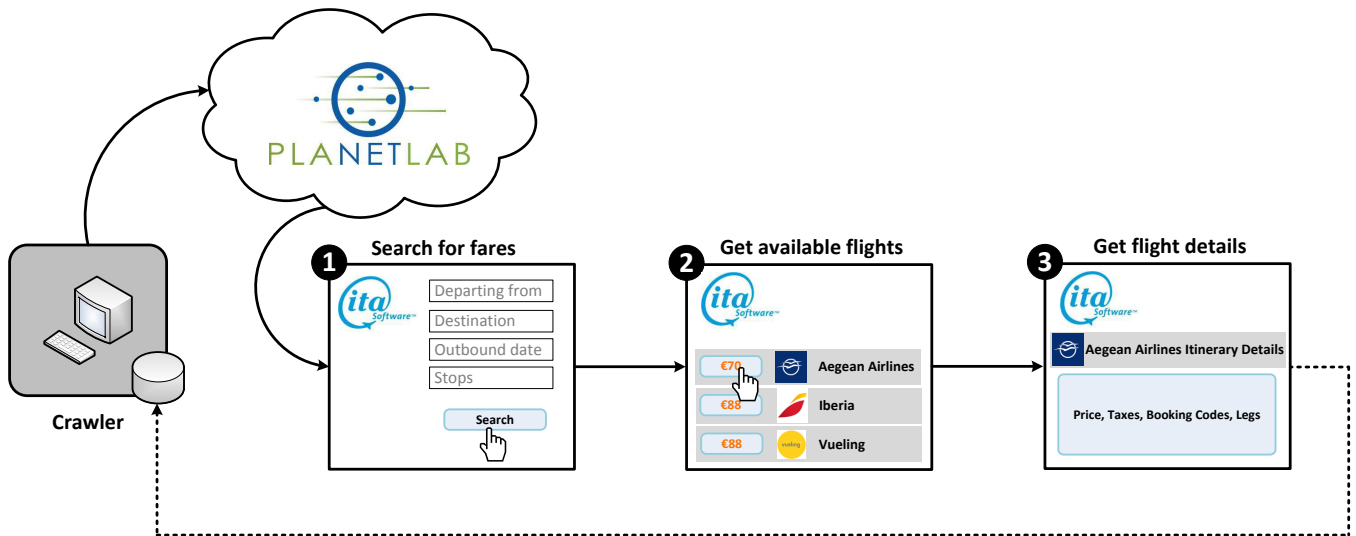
PLANETLAB

Crawler

1 Search for fares

ita Software™

Departing from

Destination

Outbound date

Stops

Search

2 Get available flights

ita Software™

€70 Aegean Airlines

€88 Iberia

€88 vueling Vueling

3 Get flight details

ita Software™

Aegean Airlines Itinerary Details

Price, Taxes, Booking Codes, Legs